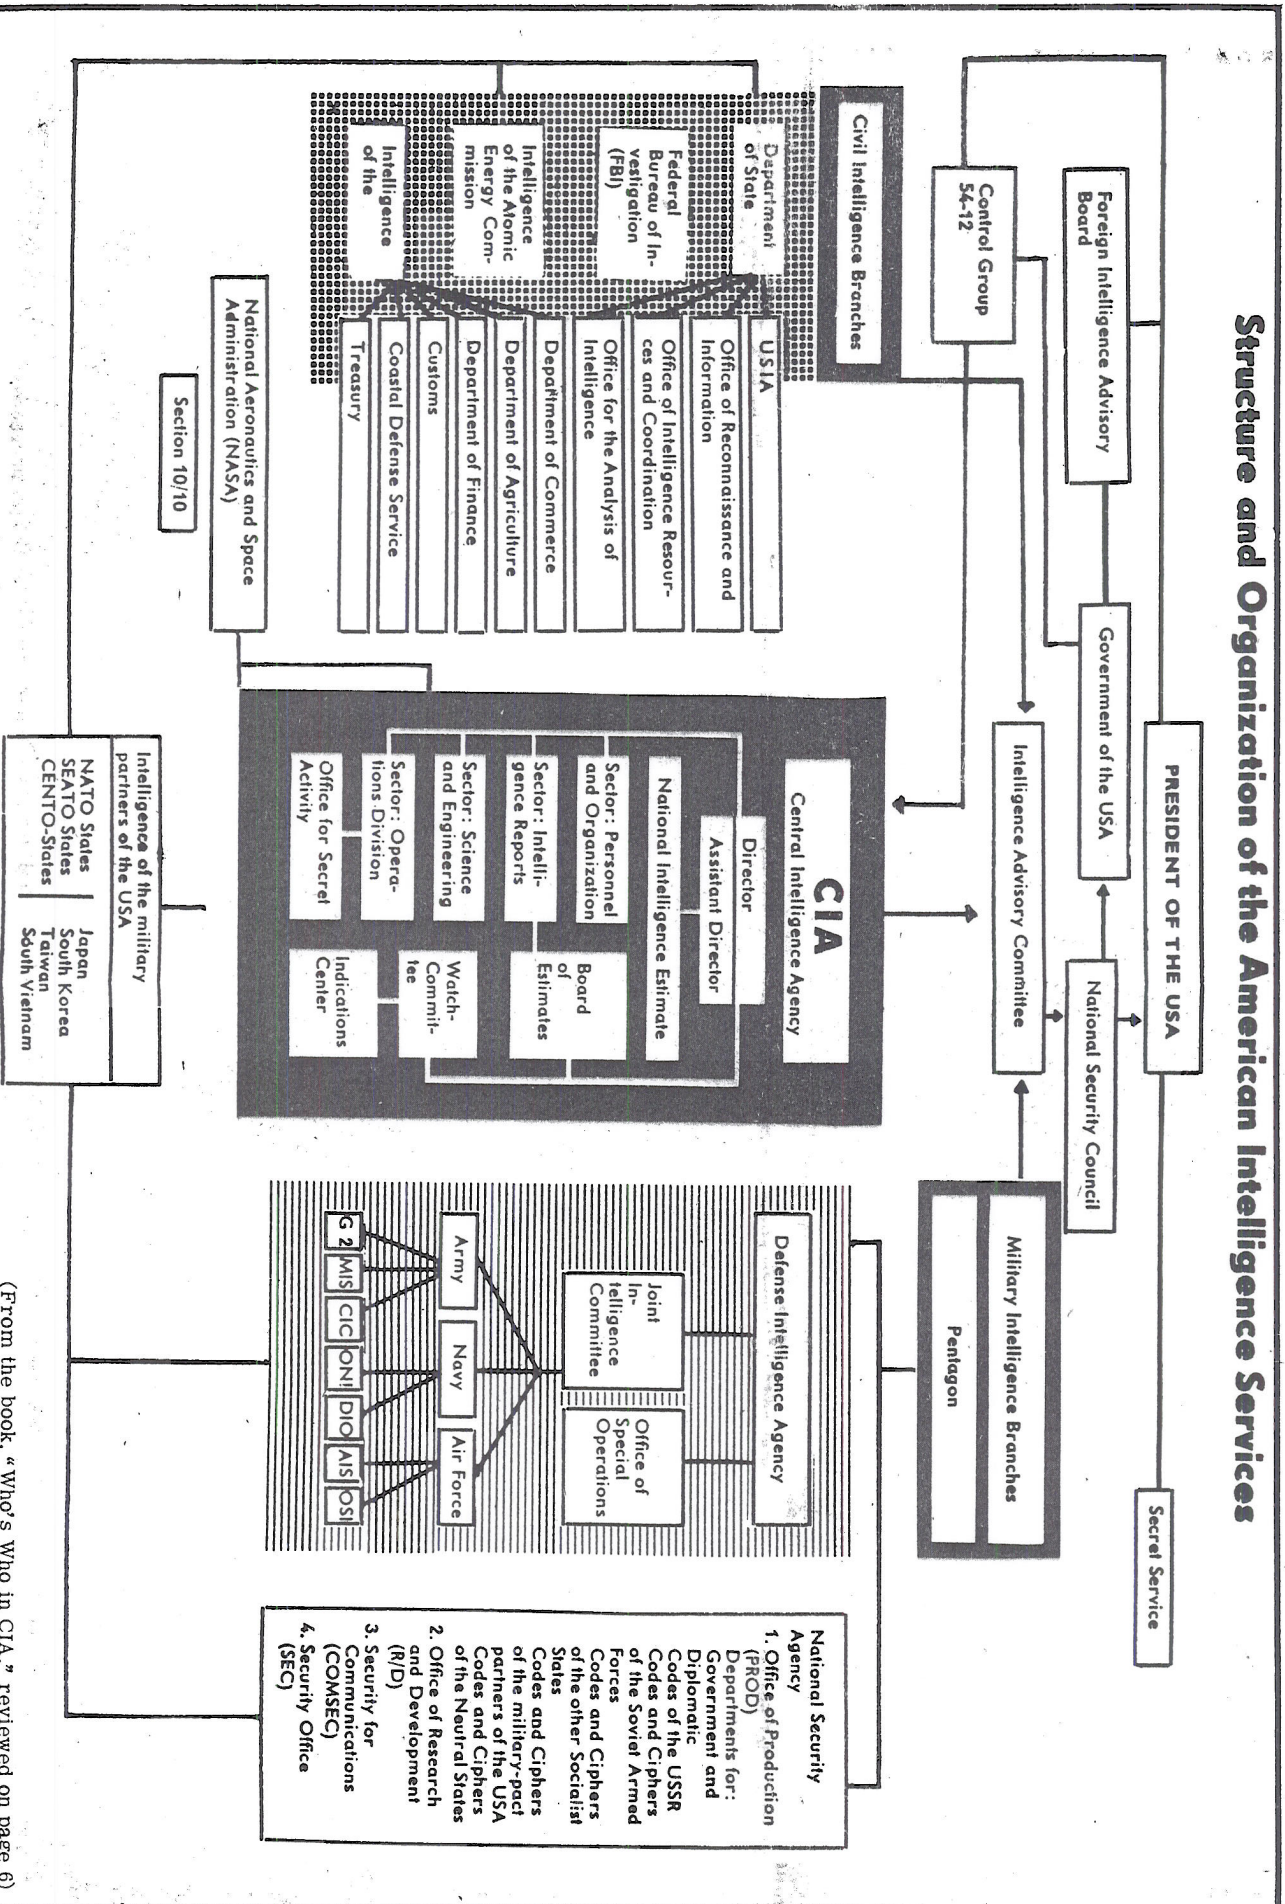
Structure and Organization of the American Intelligence Services

PRESIDENT OF THE USA

Foreign Intelligence Advisory Board

Secret Service

Control Group 54-12

Government of the USA

National Security Council

Intelligence Advisory Committee

Military Intelligence Branches

Pentagon

Civil Intelligence Branches

Department of State

Federal Bureau of Investigation (FBI)

Intelligence of the Atomic Energy Commission

Intelligence of the

USIA

Office of Reconnaissance and Information

Office of Intelligence Resources and Coordination

Office for the Analysis of Intelligence

Department of Commerce

Department of Agriculture

Department of Finance

Customs

Coastal Defense Service

Treasury

National Aeronautics and Space Administration (NASA)

Section 10/10

CIA

Central Intelligence Agency

Director

Assistant Director

National Intelligence Estimate

Sector: Personnel and Organization

Sector: Intelligence Reports

Sector: Science and Engineering

Sector: Operations Division

Office for Secret Activity

Board of Estimates

Watch-Committee

Indications Center

Intelligence of the military partners of the USA

NATO States
SEATO States
CENTO-States

Japan
South Korea
Taiwan
South Vietnam

Defense Intelligence Agency

Joint Intelligence Committee

Office of Special Operations

Army

Navy

Air Force

G 2 | MIS | CIC | ONI | DIO | AIS | OSI

National Security Agency
1. Office of Production (PROD)
Departments for:
Government and Diplomatic Codes of the USSR
Codes and Ciphers of the Soviet Armed Forces
Codes and Ciphers of the other Socialist States
Codes and Ciphers of the military-pact partners of the USA
Codes and Ciphers of the Neutral States
2. Office of Research and Development (R/D)
3. Security for Communications (COMSEC)
4. Security Office (SEC)

(From the book, "Who's Who in CIA," reviewed on page 6)